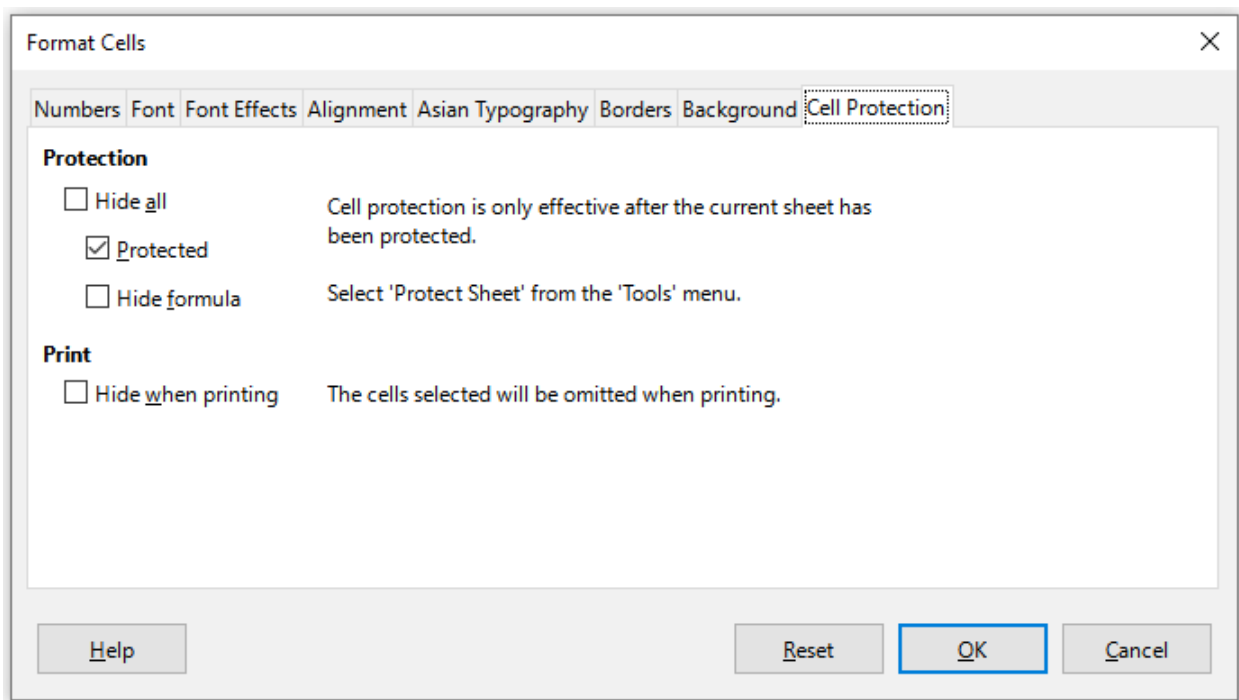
Format Cells

Numbers Font Font Effects Alignment Asian Typography Borders Background Cell Protection

Protection

Hide all

Protected

Hide formula

Cell protection is only effective after the current sheet has been protected.

Select 'Protect Sheet' from the 'Tools' menu.

Print

Hide when printing

The cells selected will be omitted when printing.

Help

Reset

OK

Cancel